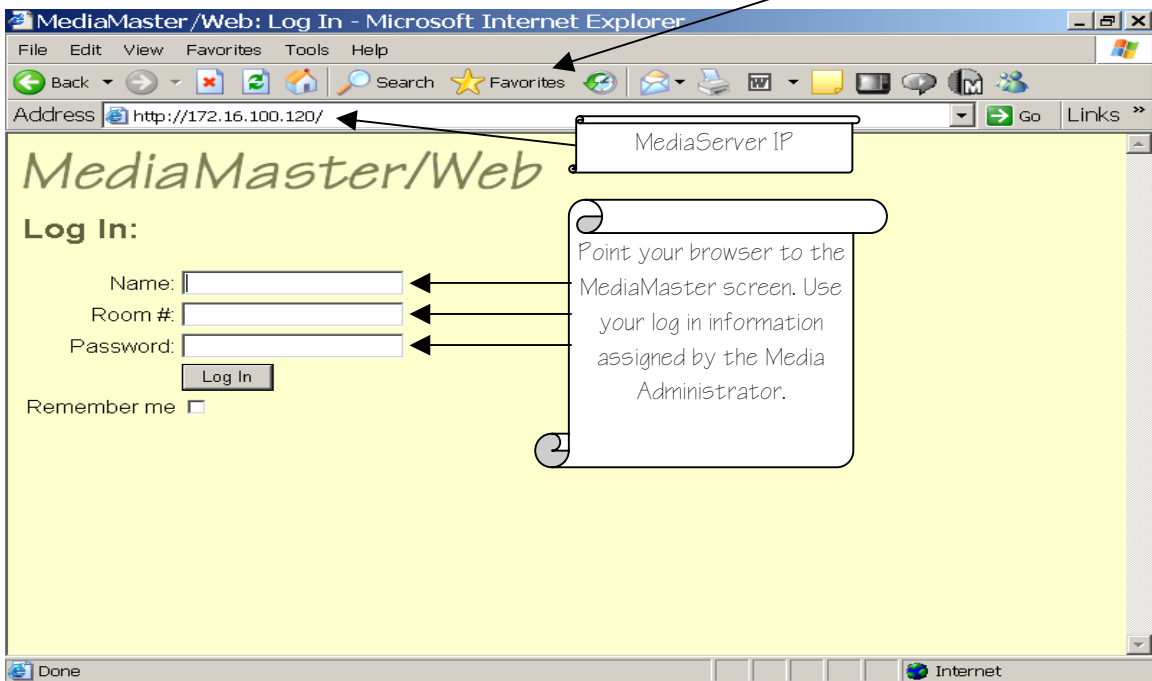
MediaMaster/Web: Log In - Microsoft Internet Explorer

File Edit View Favorites Tools Help

Back Search Favorites

Address http://172.16.100.120/ Go Links »

MediaServer IP

MediaMaster/Web

Log In:

Name:

Room #:

Password:

Log In

Remember me

Point your browser to the MediaMaster screen. Use your log in information assigned by the Media Administrator.

Done

Internet